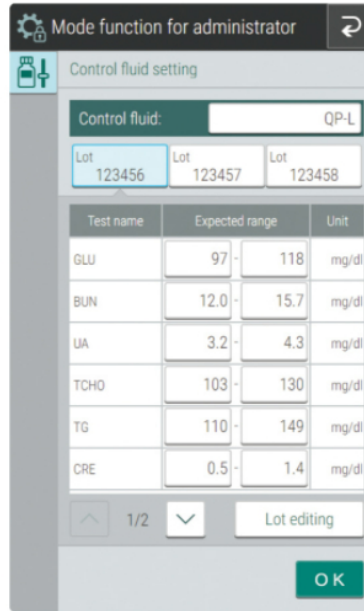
Mode function for administrator

Control fluid setting

Control fluid: QP-L

Lot 123456
Lot 123457
Lot 123458

| Test name | Expected range | | Unit |
|---|---|---|---|
| GLU | 97 | 118 | mg/dl |
| BUN | 12.0 | 15.7 | mg/dl |
| UA | 3.2 | 4.3 | mg/dl |
| TCHO | 103 | 130 | mg/dl |
| TG | 110 | 149 | mg/dl |
| CRE | 0.5 | 1.4 | mg/dl |

1/2

Lot editing

OK